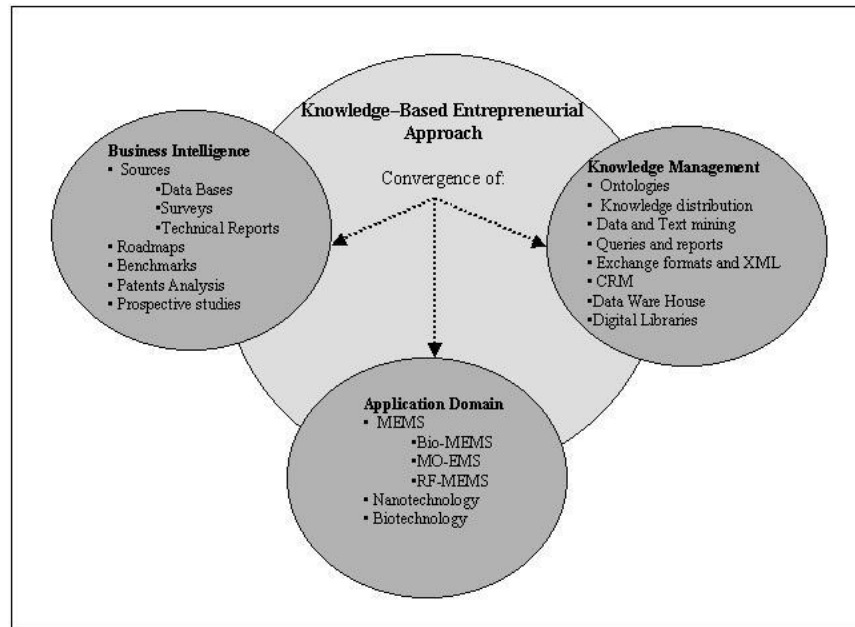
Knowledge–Based Entrepreneurial Approach

Convergence of:

Business Intelligence
▪ Sources
▪Data Bases
▪Surveys
▪Technical Reports
▪ Roadmaps
▪ Benchmarks
▪ Patents Analysis
▪ Prospective studies

Knowledge Management
▪ Ontologies
▪ Knowledge distribution
▪ Data and Text mining
▪ Queries and reports
▪ Exchange formats and XML
▪ CRM
▪Data Ware House
▪Digital Libraries

Application Domain
▪ MEMS
▪Bio-MEMS
▪MO-EMS
▪RF-MEMS
▪ Nanotechnology
▪ Biotechnology